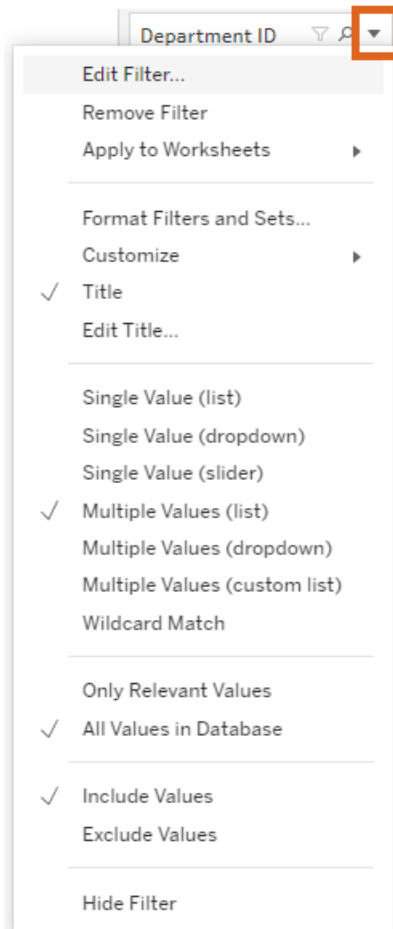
Department ID

Edit Filter...
Remove Filter
Apply to Worksheets

Format Filters and Sets...
Customize
✓ Title
Edit Title...

Single Value (list)
Single Value (dropdown)
Single Value (slider)
✓ Multiple Values (list)
Multiple Values (dropdown)
Multiple Values (custom list)
Wildcard Match

Only Relevant Values
✓ All Values in Database

✓ Include Values
Exclude Values

Hide Filter